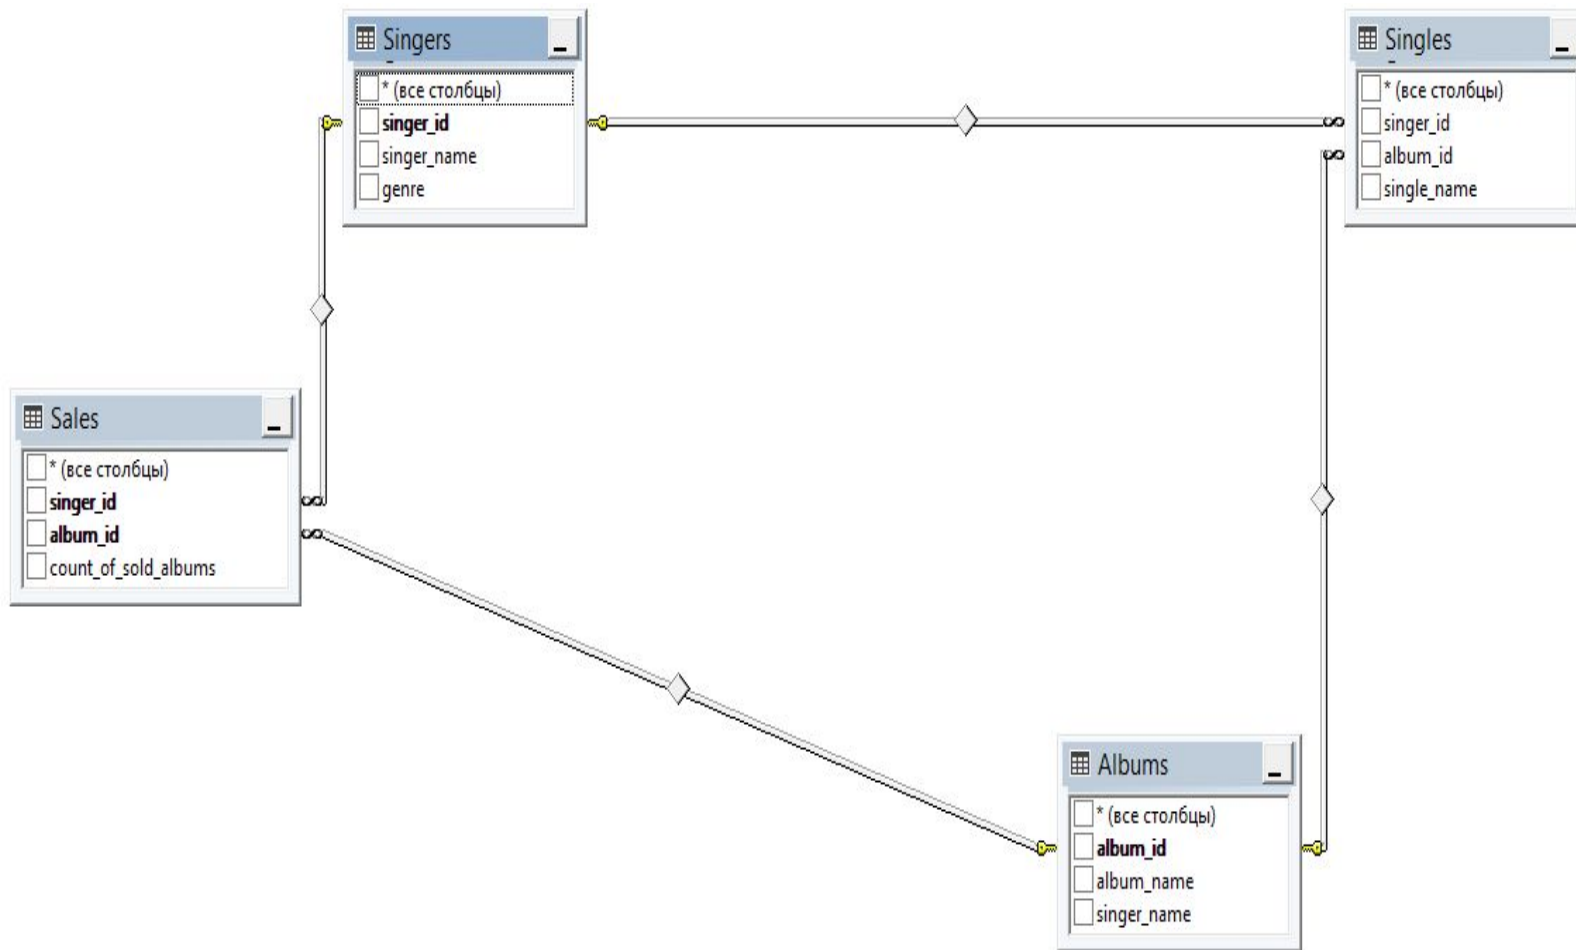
Singers
* (все столбцы)
singer_id
singer_name
genre

Singles
* (все столбцы)
singer_id
album_id
single_name

Sales
* (все столбцы)
singer_id
album_id
count_of_sold_albums

Albums
* (все столбцы)
album_id
album_name
singer_name